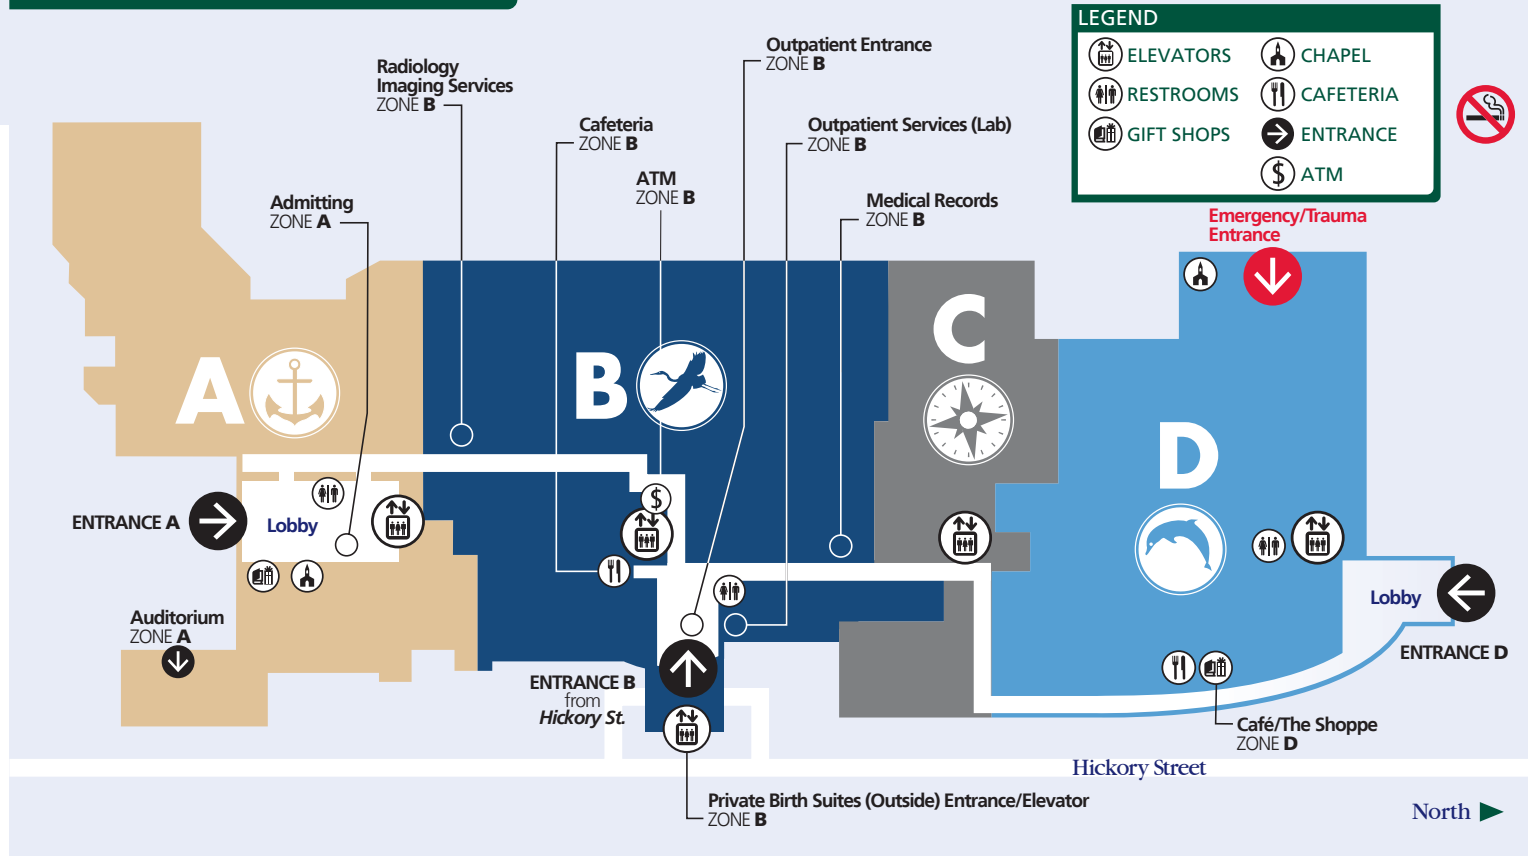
LEGEND
ELEVATORS
CHAPEL
RESTROOMS
CAFETERIA
GIFT SHOPS
ENTRANCE
ATM

Radiology Imaging Services
ZONE B

Outpatient Entrance
ZONE B

Cafeteria
ZONE B

Outpatient Services (Lab)
ZONE B

ATM
ZONE B

Admitting
ZONE A

Medical Records
ZONE B

Emergency/Trauma Entrance

A
B
C
D

ENTRANCE A
Lobby

Auditorium
ZONE A

ENTRANCE B
from
Hickory St.

Lobby
ENTRANCE D

Café/The Shoppe
ZONE D

Hickory Street

Private Birth Suites (Outside) Entrance/Elevator
ZONE B

North